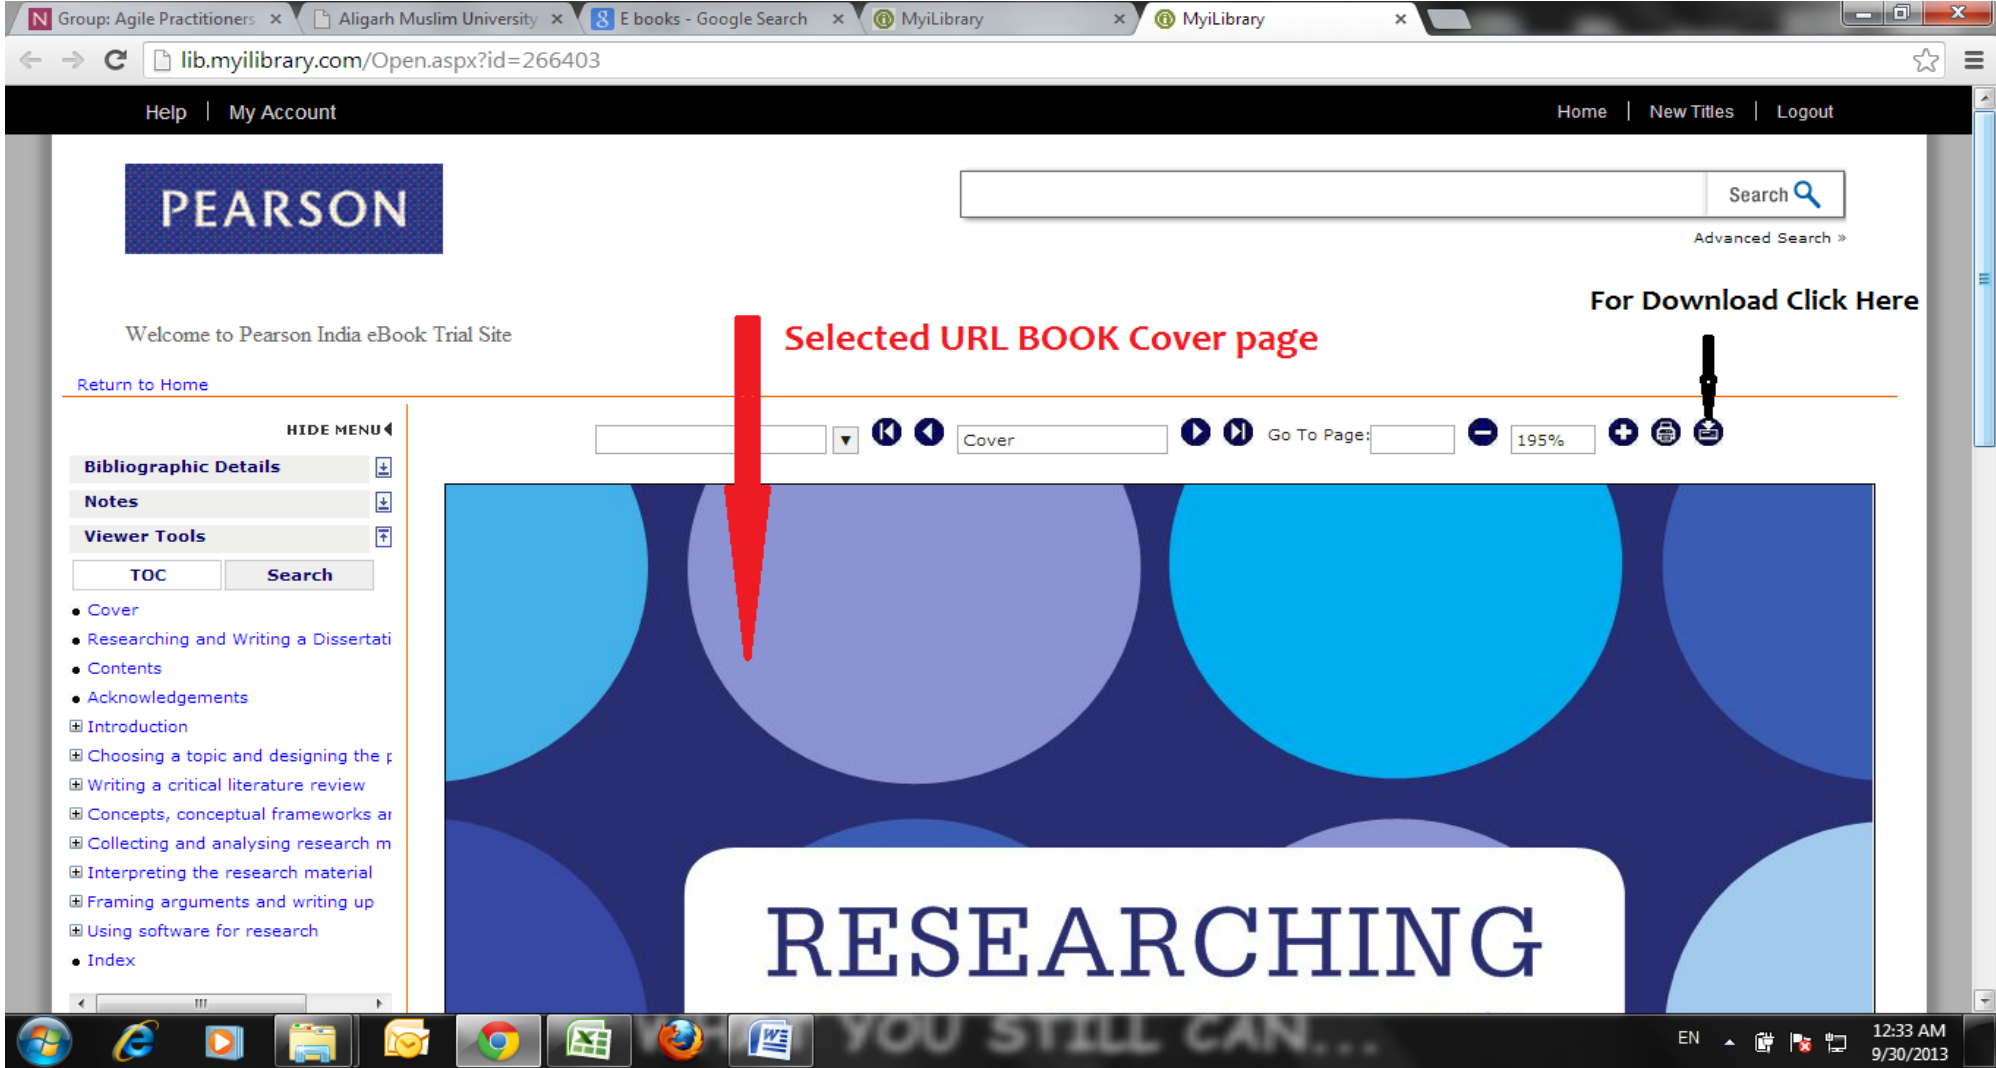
Group: Agile Practitioners ×
Aligarh Muslim University ×
E books - Google Search ×
MyiLibrary ×
MyiLibrary ×

lib.myilibrary.com/Open.aspx?id=266403

Help | My Account

Home | New Titles | Logout

PEARSON

Search

Advanced Search »

For Download Click Here

Welcome to Pearson India eBook Trial Site

Selected URL BOOK Cover page

Return to Home

HIDE MENU

Bibliographic Details

Notes

Viewer Tools

TOC

Search

Cover

Go To Page:

195%

• Cover
• Researching and Writing a Dissertati
• Contents
• Acknowledgements
⊞ Introduction
⊞ Choosing a topic and designing the p
⊞ Writing a critical literature review
⊞ Concepts, conceptual frameworks ar
⊞ Collecting and analysing research m
⊞ Interpreting the research material
⊞ Framing arguments and writing up
⊞ Using software for research
• Index

RESEARCHING

YOU STILL CAN...

EN

12:33 AM
9/30/2013